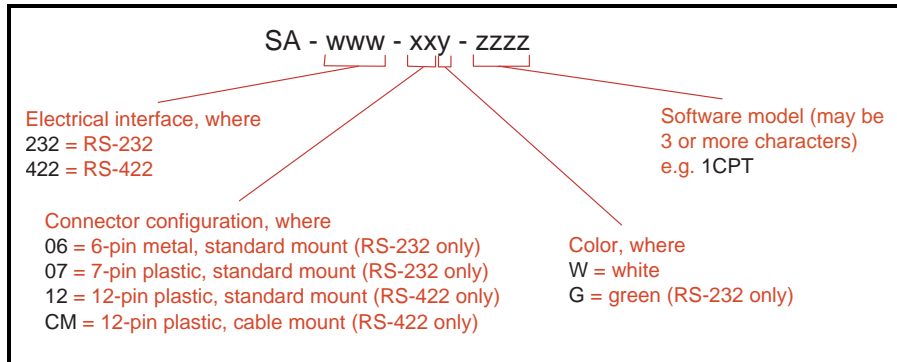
SA - www - xxy - zzzz

Electrical interface, where
232 = RS-232
422 = RS-422

Software model (may be 3 or more characters)
e.g. 1CPT

Connector configuration, where
06 = 6-pin metal, standard mount (RS-232 only)
07 = 7-pin plastic, standard mount (RS-232 only)
12 = 12-pin plastic, standard mount (RS-422 only)
CM = 12-pin plastic, cable mount (RS-422 only)

Color, where
W = white
G = green (RS-232 only)